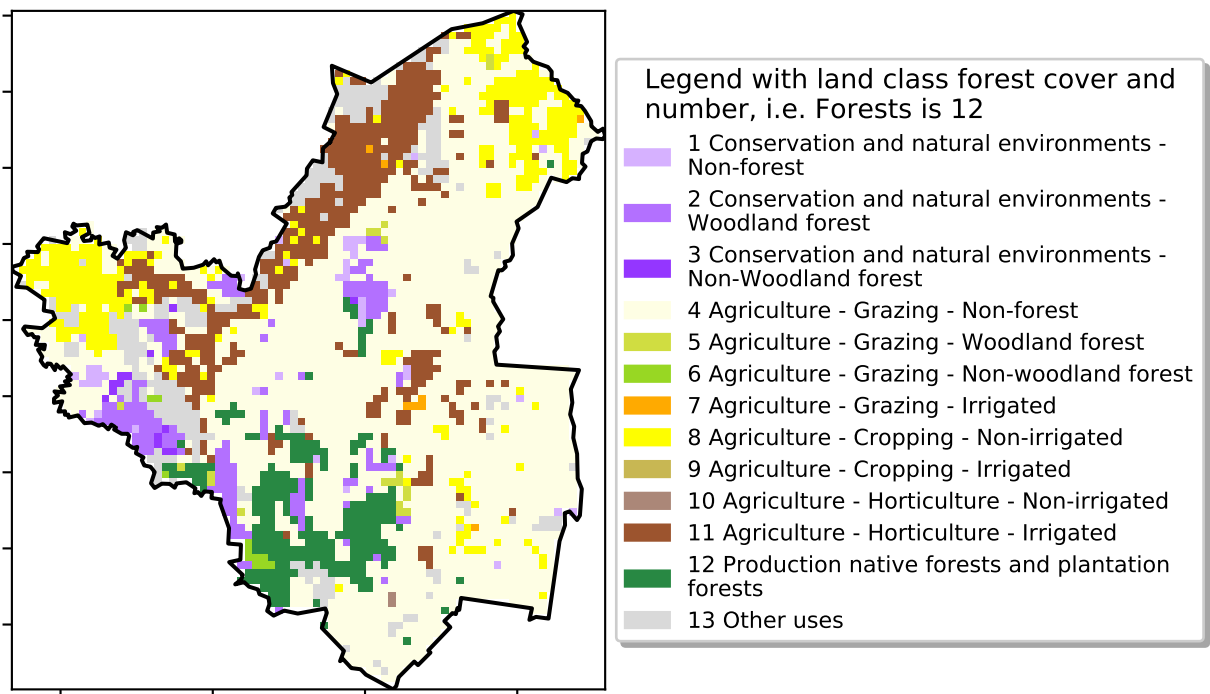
Legend with land class forest cover and number, i.e. Forests is 12

1 Conservation and natural environments - Non-forest
2 Conservation and natural environments - Woodland forest
3 Conservation and natural environments - Non-Woodland forest
4 Agriculture - Grazing - Non-forest
5 Agriculture - Grazing - Woodland forest
6 Agriculture - Grazing - Non-woodland forest
7 Agriculture - Grazing - Irrigated
8 Agriculture - Cropping - Non-irrigated
9 Agriculture - Cropping - Irrigated
10 Agriculture - Horticulture - Non-irrigated
11 Agriculture - Horticulture - Irrigated
12 Production native forests and plantation forests
13 Other uses